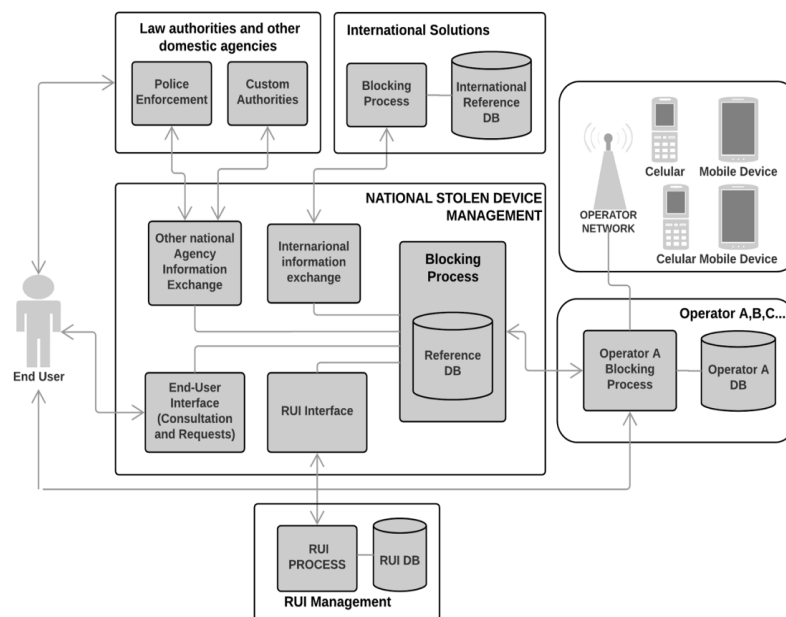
Law authorities and other domestic agencies

Police Enforcement

Custom Authorities

International Solutions

Blocking Process

International Reference DB

OPERATOR NETWORK

Celular

Mobile Device

Celular

Mobile Device

NATIONAL STOLEN DEVICE MANAGEMENT

Other national Agency Information Exchange

Internarional information exchange

Blocking Process

Reference DB

End User

End-User Interface (Consultation and Requests)

RUI Interface

Operator A,B,C...

Operator A Blocking Process

Operator A DB

RUI PROCESS

RUI DB

RUI Management